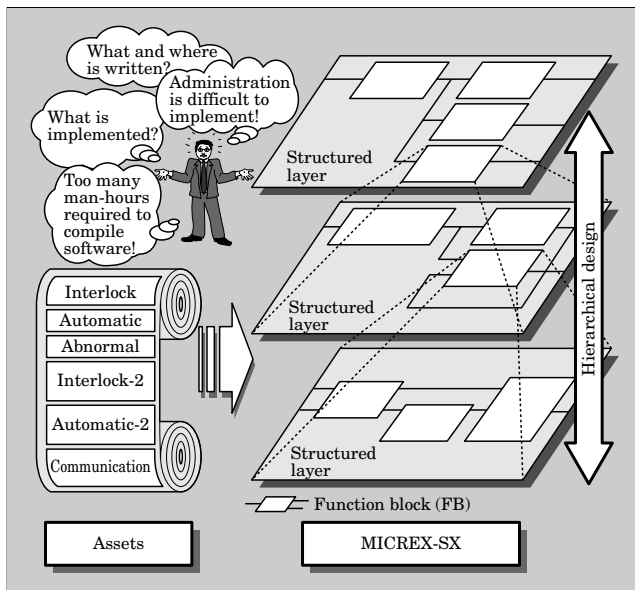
What and where is written?

Administration is difficult to implement!

What is implemented?

Too many man-hours required to compile software!

Structured layer

Structured layer

Structured layer

Hierarchical design

Interlock

Automatic

Abnormal

Interlock-2

Automatic-2

Communication

Function block (FB)

Assets

MICREX-SX